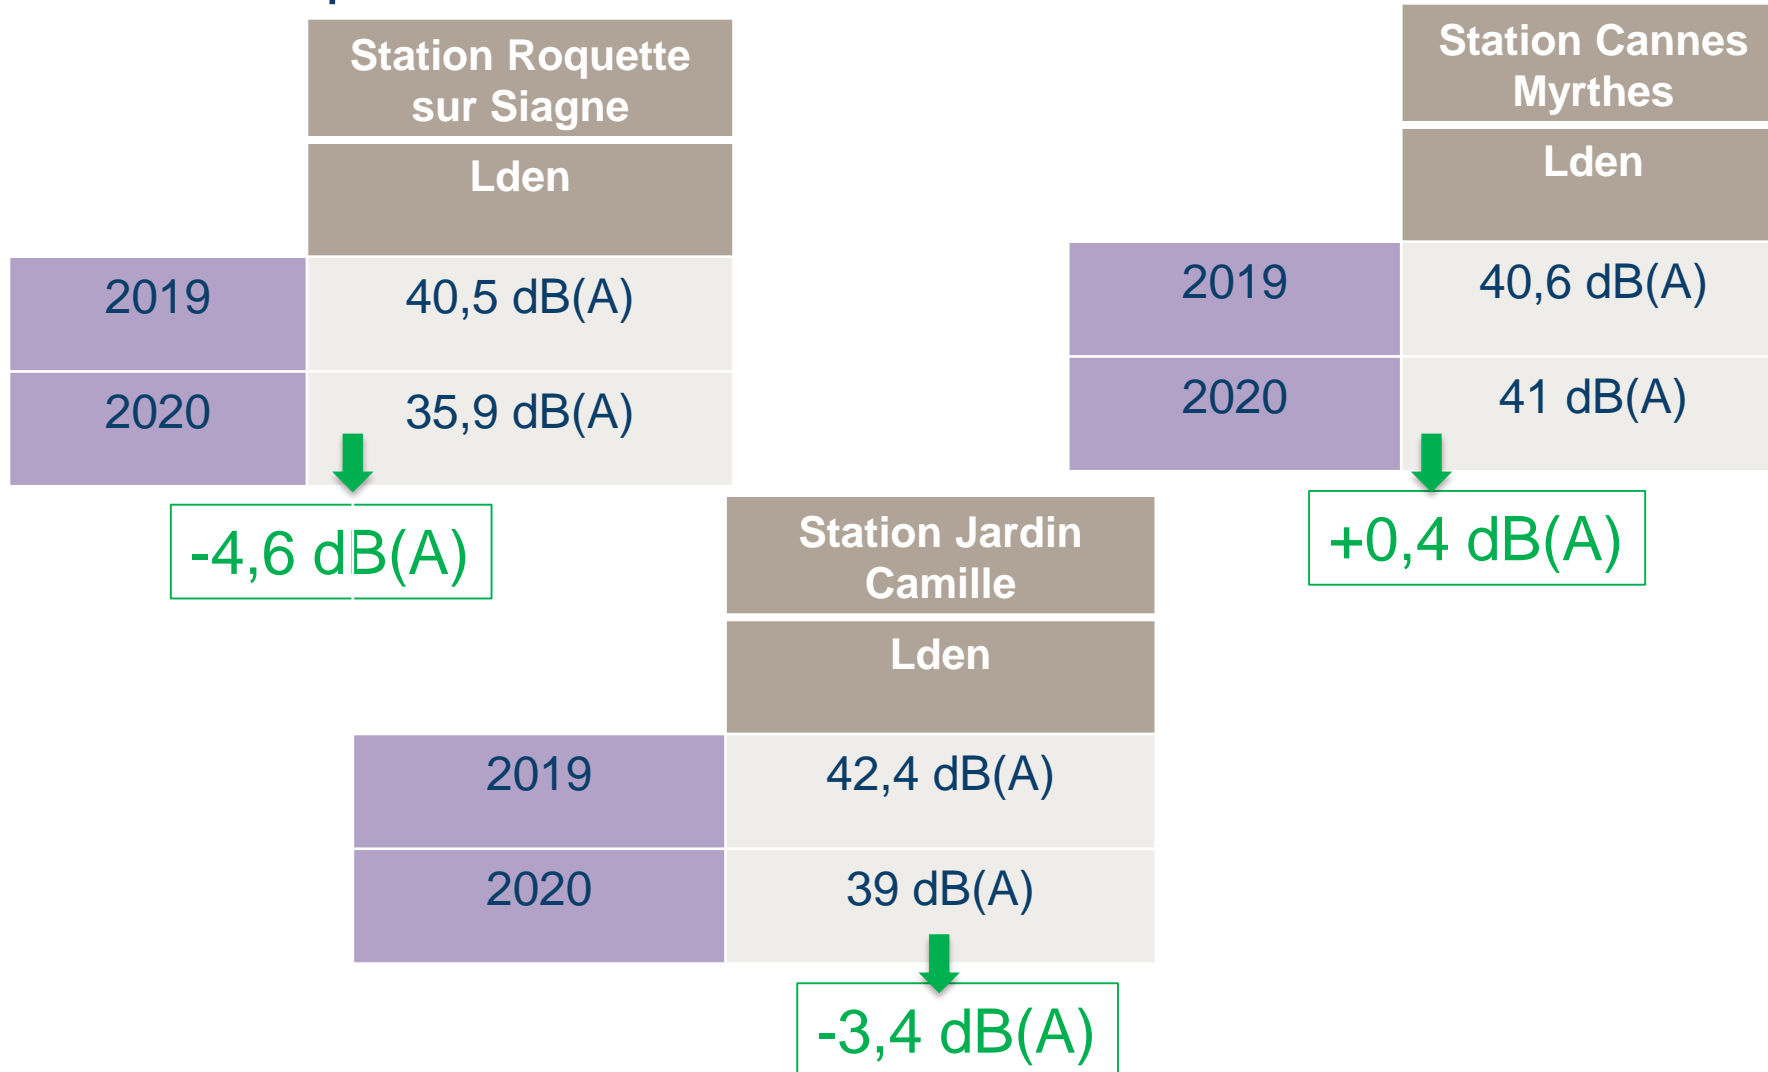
|  | Station Roquette sur Siagne |
|---|---|
|  | Lden |
| 2019 | 40,5 dB(A) |
| 2020 | 35,9 dB(A) |

-4,6 dB(A)

|  | Station Cannes Myrthes |
|---|---|
|  | Lden |
| 2019 | 40,6 dB(A) |
| 2020 | 41 dB(A) |

+0,4 dB(A)

|  | Station Jardin Camille |
|---|---|
|  | Lden |
| 2019 | 42,4 dB(A) |
| 2020 | 39 dB(A) |

-3,4 dB(A)